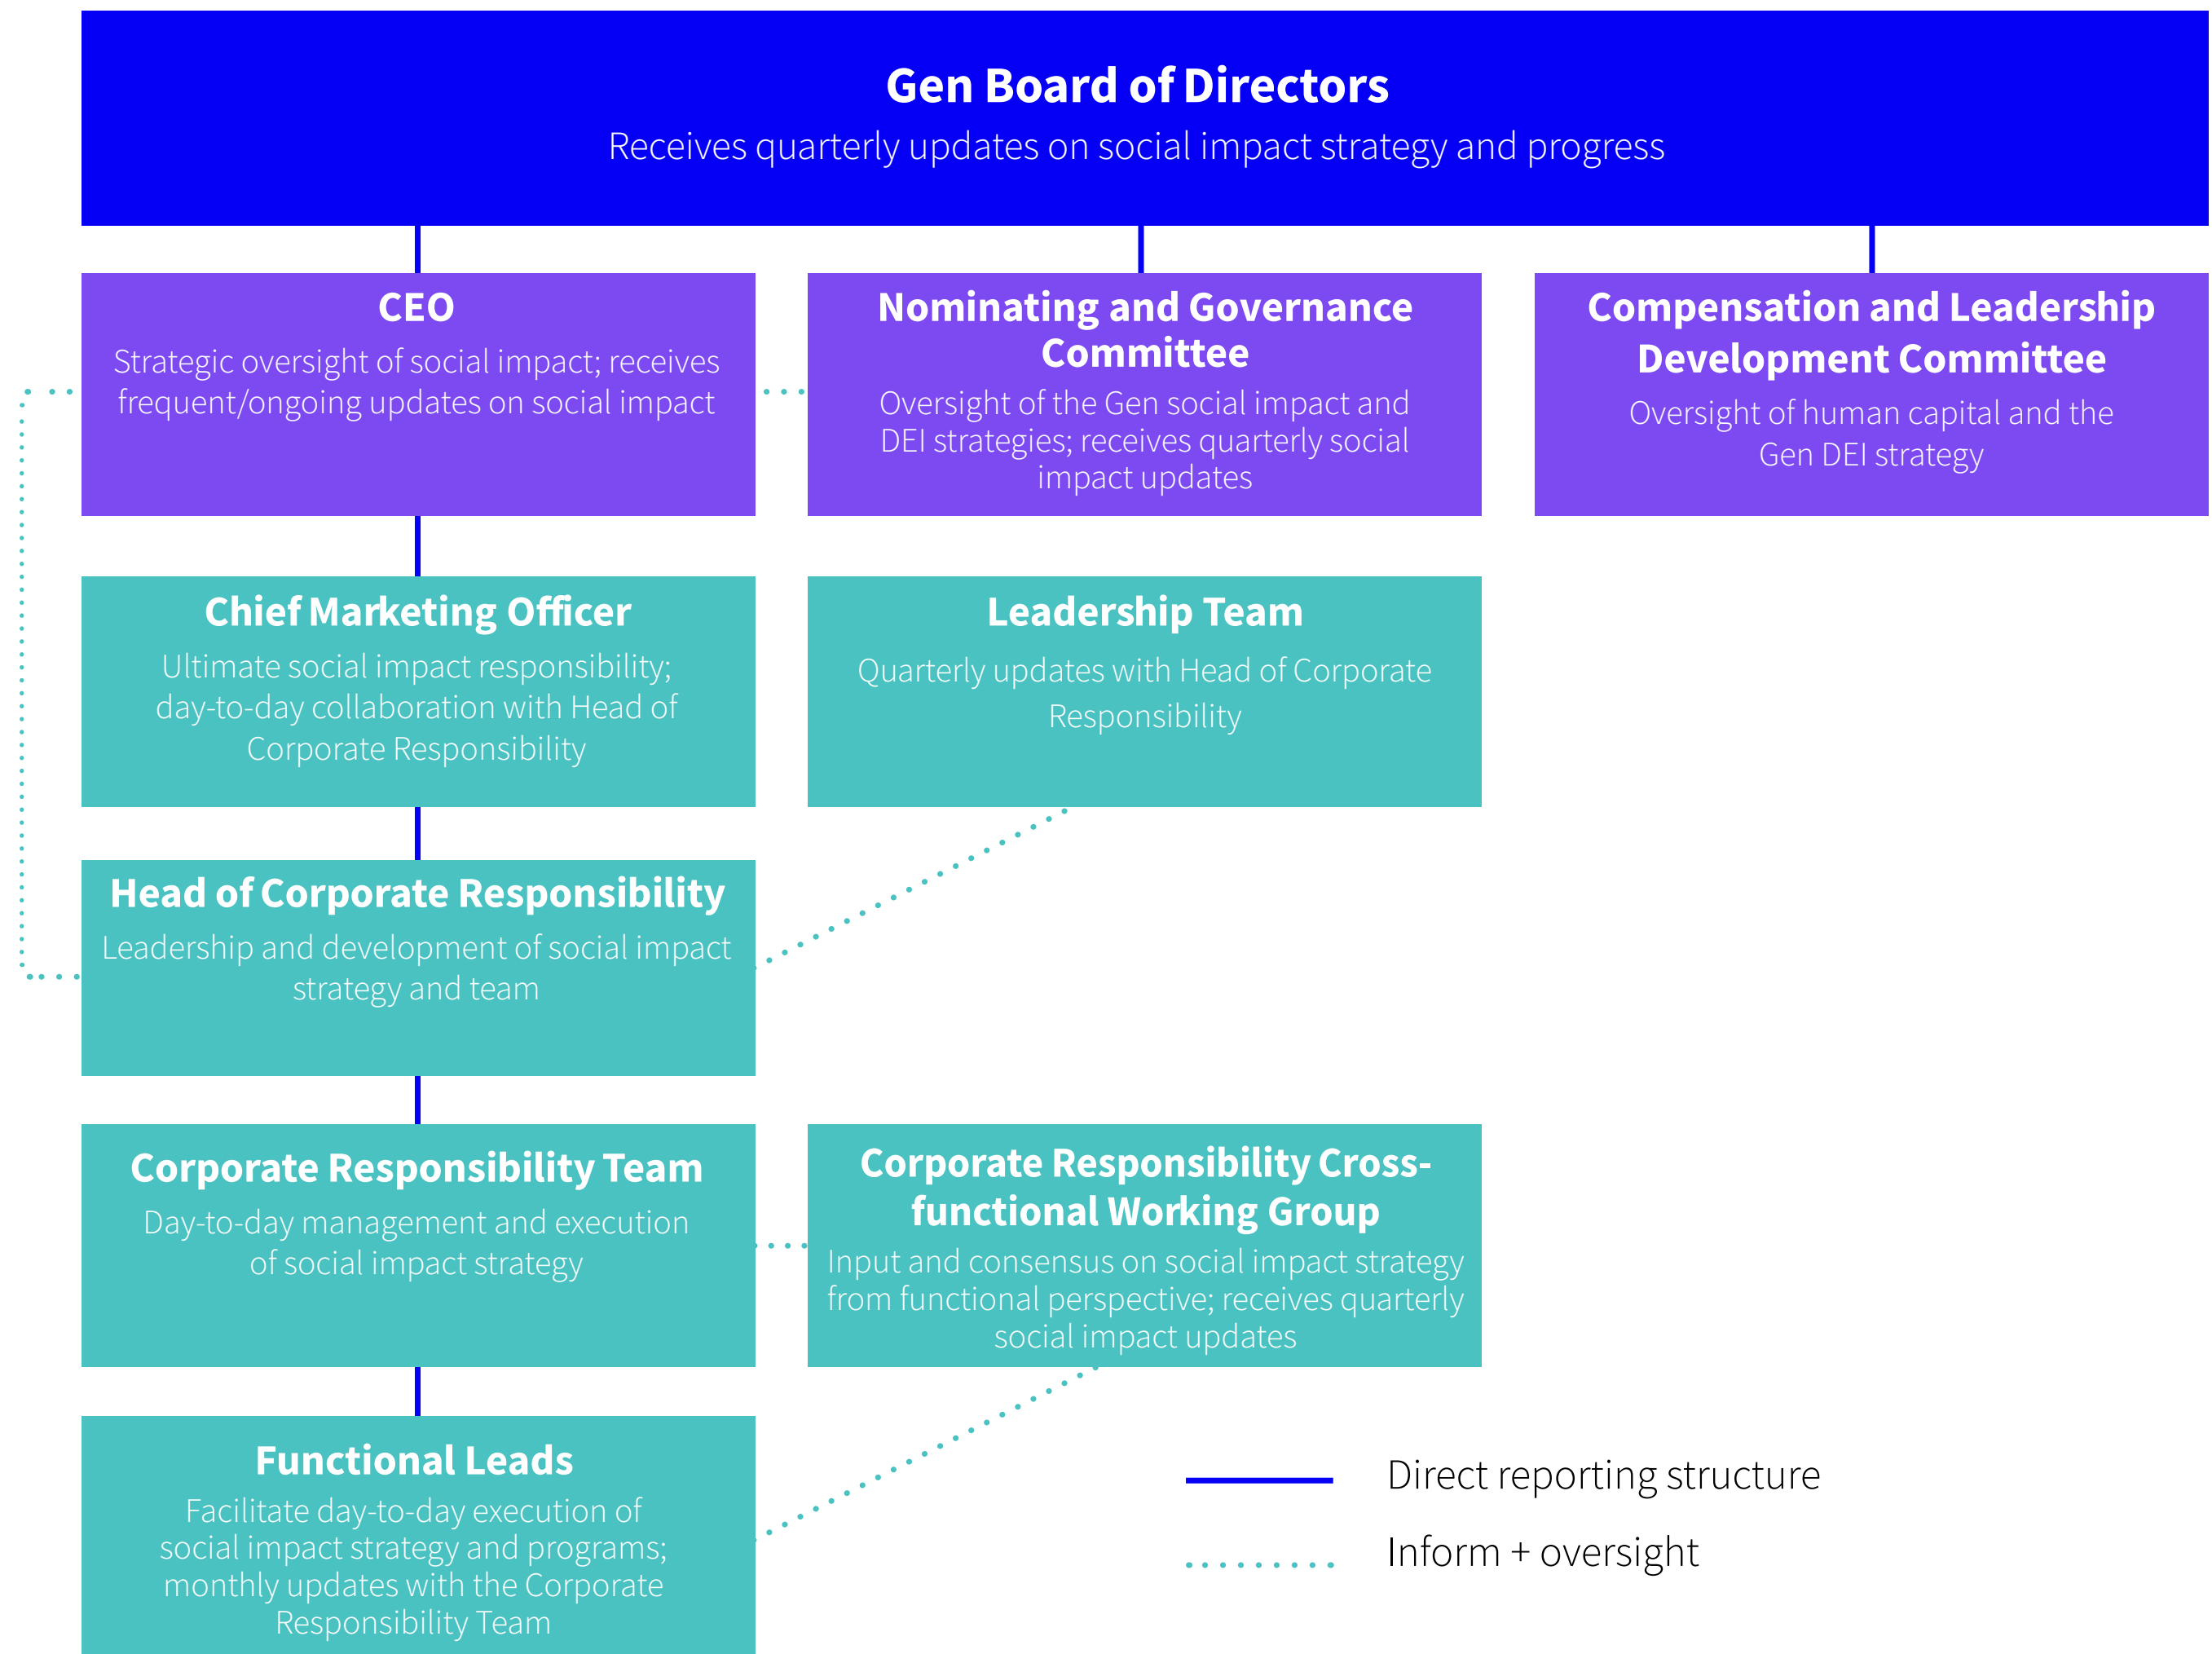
Gen Board of Directors
Receives quarterly updates on social impact strategy and progress

CEO
Strategic oversight of social impact; receives frequent/ongoing updates on social impact

Nominating and Governance Committee
Oversight of the Gen social impact and DEI strategies; receives quarterly social impact updates

Compensation and Leadership Development Committee
Oversight of human capital and the Gen DEI strategy

Chief Marketing Officer
Ultimate social impact responsibility; day-to-day collaboration with Head of Corporate Responsibility

Leadership Team
Quarterly updates with Head of Corporate Responsibility

Head of Corporate Responsibility
Leadership and development of social impact strategy and team

Corporate Responsibility Team
Day-to-day management and execution of social impact strategy

Corporate Responsibility Cross-functional Working Group
Input and consensus on social impact strategy from functional perspective; receives quarterly social impact updates

Functional Leads
Facilitate day-to-day execution of social impact strategy and programs; monthly updates with the Corporate Responsibility Team

Direct reporting structure
Inform + oversight